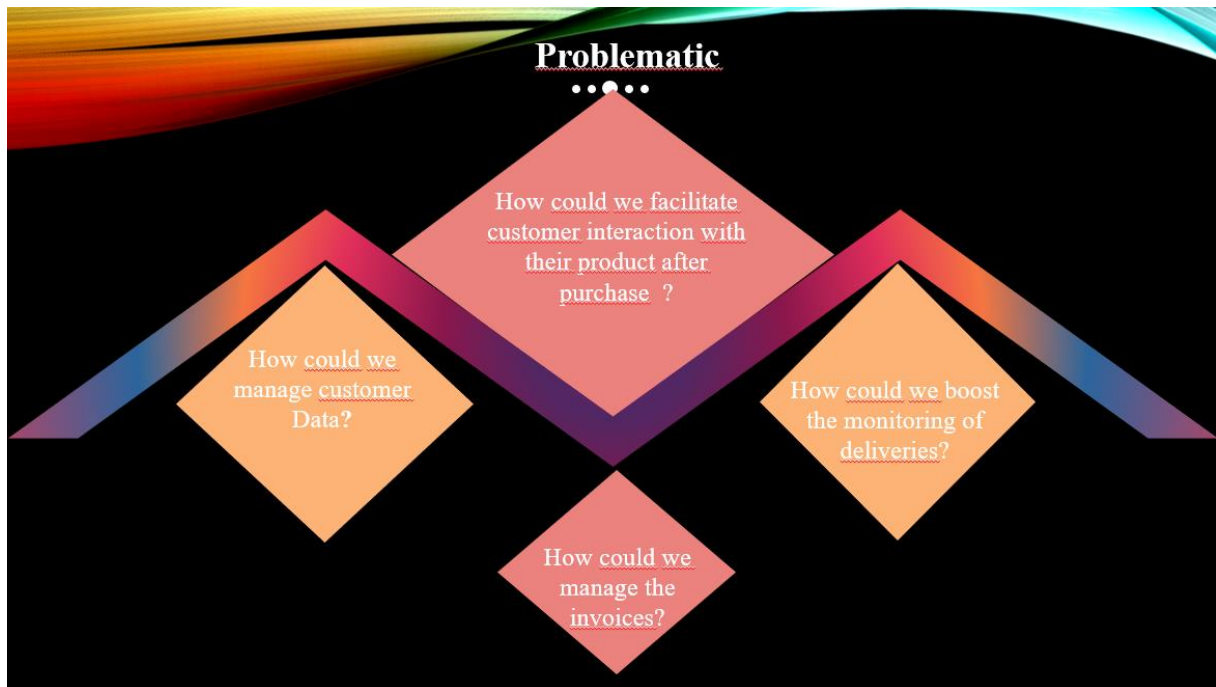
Problematic

How could we facilitate customer interaction with their product after purchase ?

How could we manage customer Data?

How could we boost the monitoring of deliveries?

How could we manage the invoices?